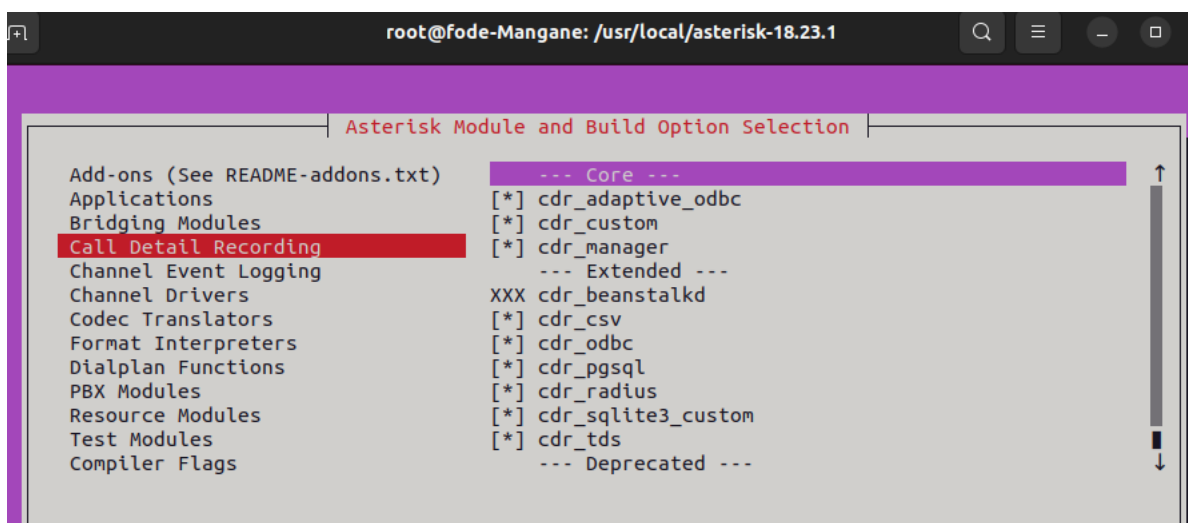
root@fode-Mangane: /usr/local/asterisk-18.23.1

Asterisk Module and Build Option Selection

Add-ons (See README-addons.txt)
Applications
Bridging Modules
Call Detail Recording
Channel Event Logging
Channel Drivers
Codec Translators
Format Interpreters
Dialplan Functions
PBX Modules
Resource Modules
Test Modules
Compiler Flags

--- Core ---
[*] cdr_adaptive_odbc
[*] cdr_custom
[*] cdr_manager
--- Extended ---
XXX cdr_beanstalkd
[*] cdr_csv
[*] cdr_odbc
[*] cdr_pgsql
[*] cdr_radius
[*] cdr_sqlite3_custom
[*] cdr_tds
--- Deprecated ---